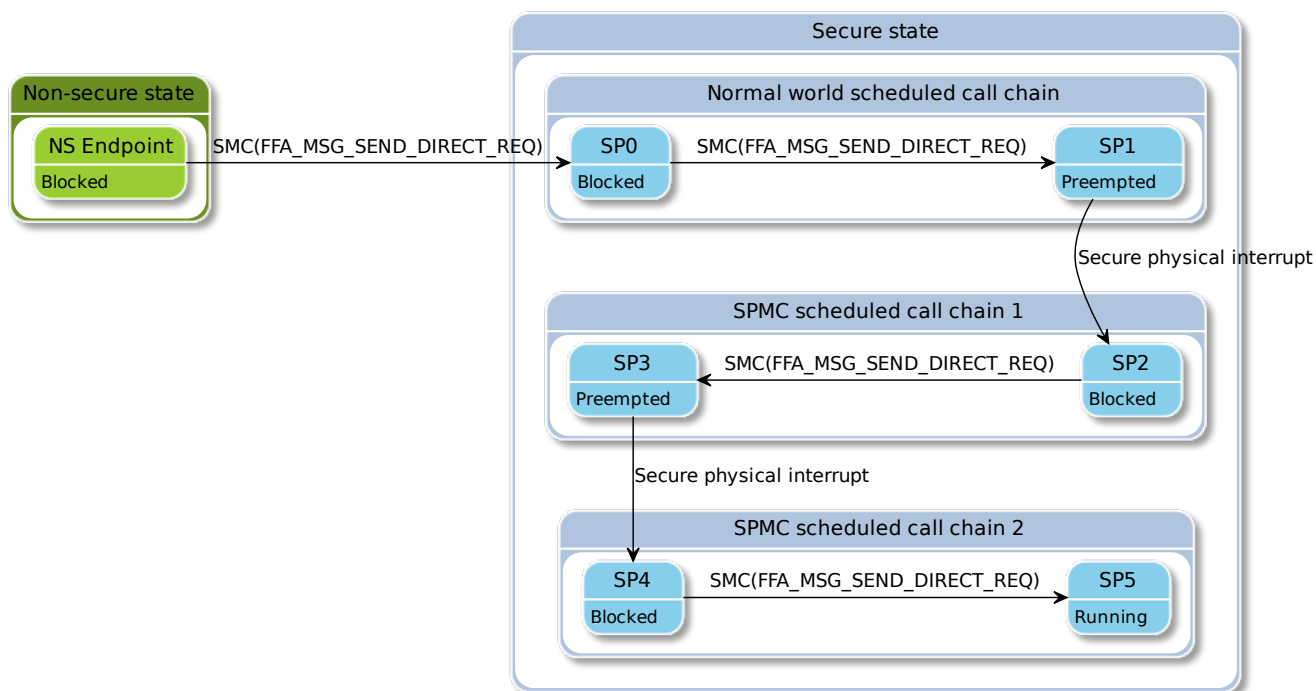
Non-secure state

NS Endpoint
Blocked

SMC(FFA_MSG_SEND_DIRECT_REQ)

Secure state

Normal world scheduled call chain

SP0
Blocked

SMC(FFA_MSG_SEND_DIRECT_REQ)

SP1
Preempted

Secure physical interrupt

SPMC scheduled call chain 1

SP3
Preempted

SMC(FFA_MSG_SEND_DIRECT_REQ)

SP2
Blocked

Secure physical interrupt

SPMC scheduled call chain 2

SP4
Blocked

SMC(FFA_MSG_SEND_DIRECT_REQ)

SP5
Running